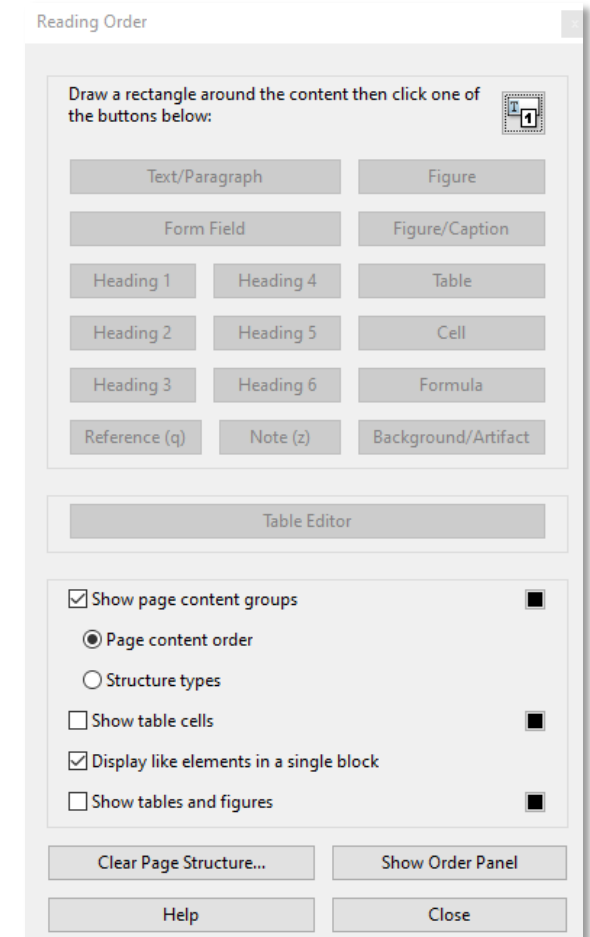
Reading Order

Draw a rectangle around the content then click one of the buttons below:

T1

Text/Paragraph
Figure
Form Field
Figure/Caption
Heading 1
Heading 4
Table
Heading 2
Heading 5
Cell
Heading 3
Heading 6
Formula
Reference (q)
Note (z)
Background/Artifact

Table Editor

☑ Show page content groups
◉ Page content order
○ Structure types
☐ Show table cells
☑ Display like elements in a single block
☐ Show tables and figures

Clear Page Structure...
Show Order Panel
Help
Close